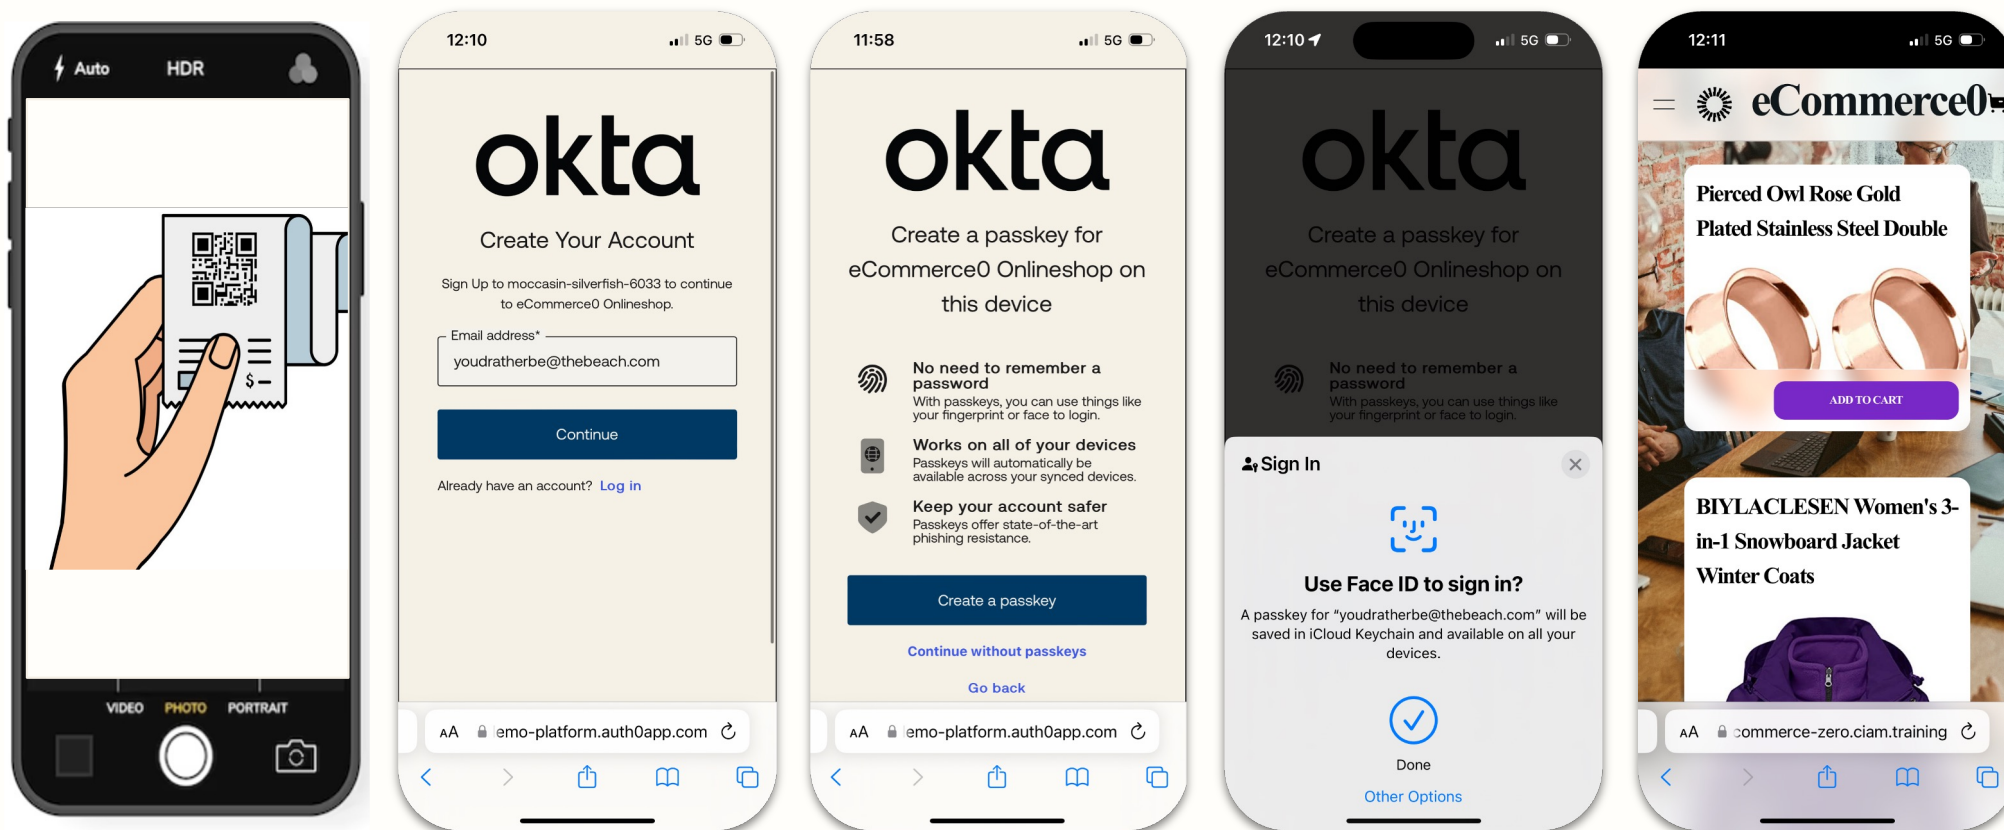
Auto HDR

$ —

VIDEO PHOTO PORTRAIT

12:10 5G

okta

Create Your Account

Sign Up to moccasin-silverfish-6033 to continue to eCommerce0 Onlineshop.

Email address*

youdratherbe@thebeach.com

Continue

Already have an account? Log in

AA emo-platform.auth0app.com

11:58 5G

okta

Create a passkey for eCommerce0 Onlineshop on this device

No need to remember a password
With passkeys, you can use things like your fingerprint or face to login.

Works on all of your devices
Passkeys will automatically be available across your synced devices.

Keep your account safer
Passkeys offer state-of-the-art phishing resistance.

Create a passkey

Continue without passkeys

Go back

AA emo-platform.auth0app.com

12:10 5G

okta

Create a passkey for eCommerce0 Onlineshop on this device

No need to remember a password
With passkeys, you can use things like your fingerprint or face to login.

Sign In

Use Face ID to sign in?

A passkey for "youdratherbe@thebeach.com" will be saved in iCloud Keychain and available on all your devices.

Done

Other Options

12:11 5G

eCommerce0

Pierced Owl Rose Gold Plated Stainless Steel Double

ADD TO CART

BIYLACLESEN Women's 3-in-1 Snowboard Jacket Winter Coats

AA commerce-zero.ciam.training